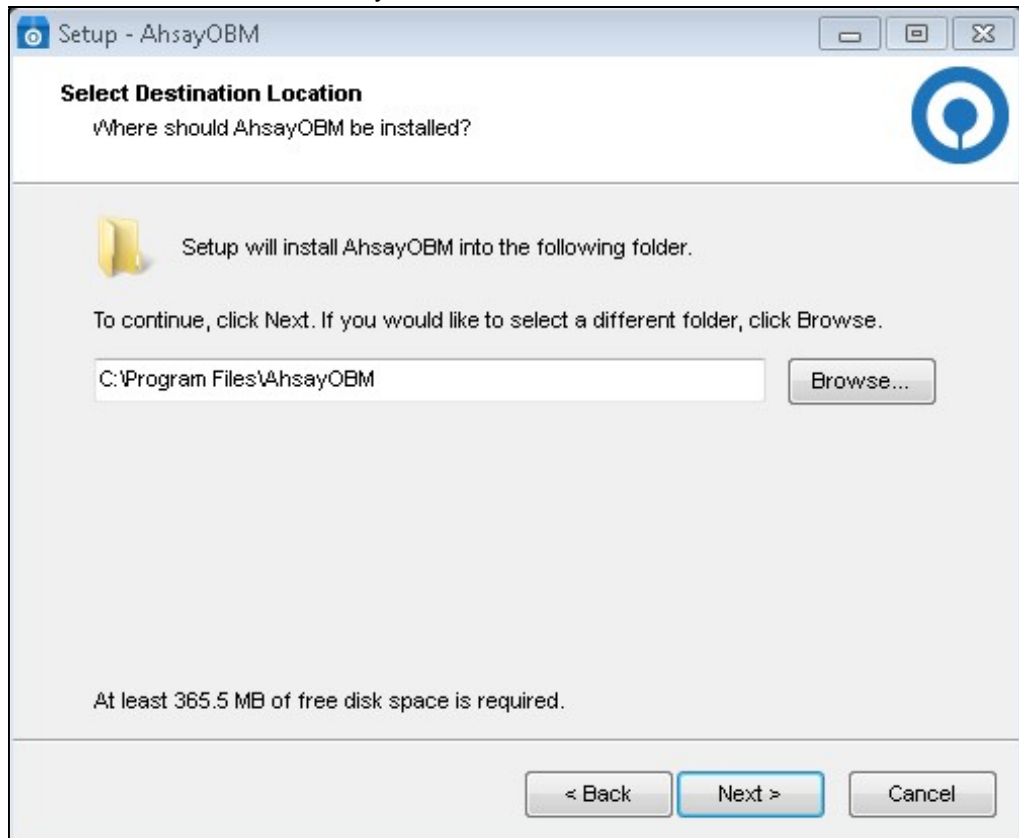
Setup - AhsayOBM

Select Destination Location

Where should AhsayOBM be installed?

Setup will install AhsayOBM into the following folder.

To continue, click Next. If you would like to select a different folder, click Browse.

C:\Program Files\AhsayOBM

Browse...

At least 365.5 MB of free disk space is required.

< Back

Next >

Cancel